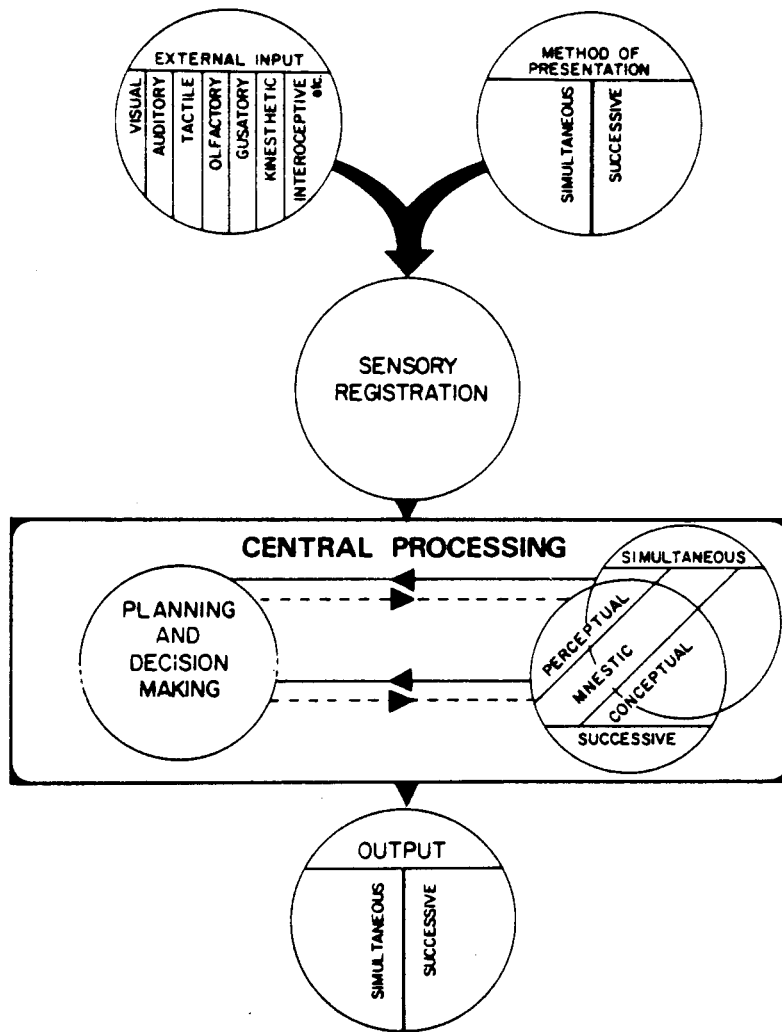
EXTERNAL INPUT
VISUAL
AUDITORY
TACTILE
OLFACTORY
GUSATORY
KINESTHETIC
INTEROCEPTIVE etc.

METHOD OF PRESENTATION
SIMULTANEOUS
SUCCESSIVE

SENSORY REGISTRATION

CENTRAL PROCESSING

PLANNING AND DECISION MAKING

SIMULTANEOUS
PERCEPTUAL
MNESTIC
CONCEPTUAL
SUCCESSIVE

OUTPUT
SIMULTANEOUS
SUCCESSIVE